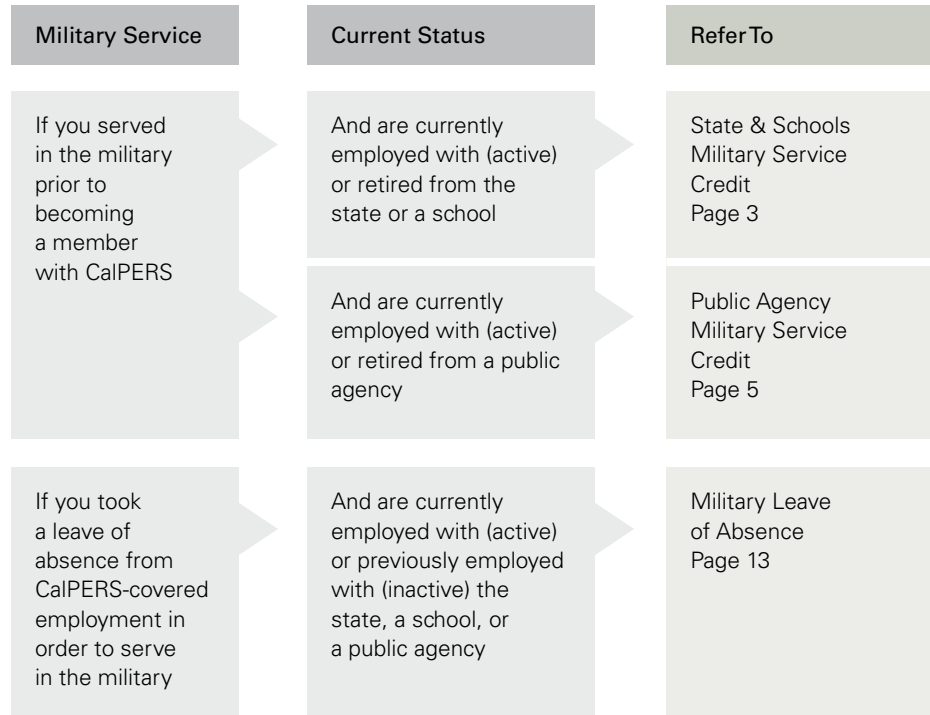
| Military Service | Current Status | Refer To |
|---|---|---|
| If you served in the military prior to becoming a member with CalPERS | And are currently employed with (active) or retired from the state or a school | State & Schools Military Service Credit Page 3 |
| | And are currently employed with (active) or retired from a public agency | Public Agency Military Service Credit Page 5 |
| If you took a leave of absence from CalPERS-covered employment in order to serve in the military | And are currently employed with (active) or previously employed with (inactive) the state, a school, or a public agency | Military Leave of Absence Page 13 |